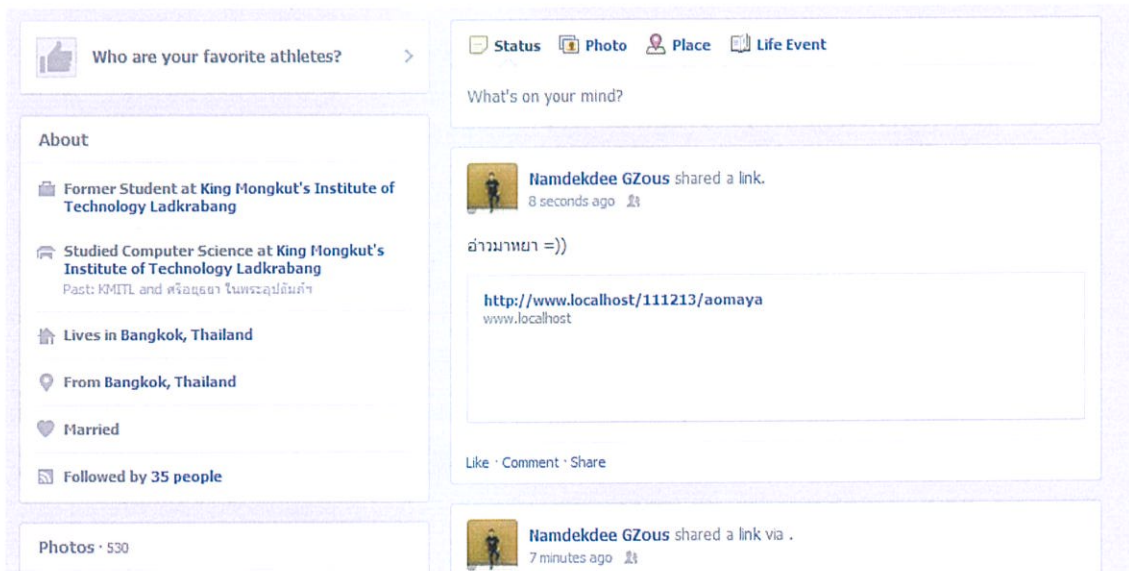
Who are your favorite athletes?

About

Former Student at King Mongkut's Institute of Technology Ladkrabang

Studied Computer Science at King Mongkut's Institute of Technology Ladkrabang
Past: KMITL and ศรีอยุธยา ในพระอุปถัมภ์ฯ

Lives in Bangkok, Thailand

From Bangkok, Thailand

Married

Followed by 35 people

Photos · 530

Status Photo Place Life Event

What's on your mind?

Namdekdee GZous shared a link.
8 seconds ago

อ่าวมาหยา =))

http://www.localhost/111213/aomaya
www.localhost

Like · Comment · Share

Namdekdee GZous shared a link via .
7 minutes ago